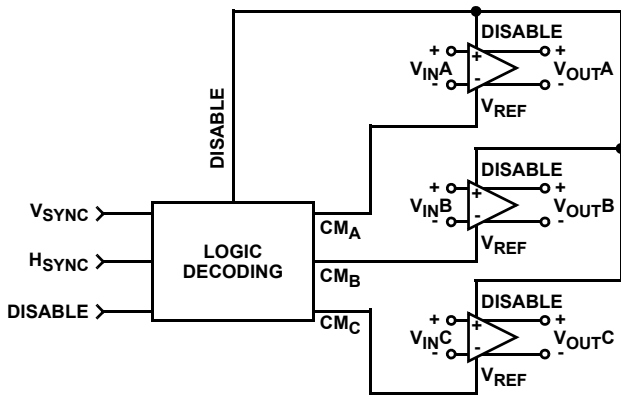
DISABLE

DISABLE
+
$V_{IN}A$
-
+
-
+
$V_{OUT}A$
-
$V_{REF}$

DISABLE
+
$V_{IN}B$
-
+
-
+
$V_{OUT}B$
-
$V_{REF}$

DISABLE
+
$V_{IN}C$
-
+
-
+
$V_{OUT}C$
-
$V_{REF}$

$V_{SYNC}$
$H_{SYNC}$
DISABLE

LOGIC DECODING

$CM_A$
$CM_B$
$CM_C$